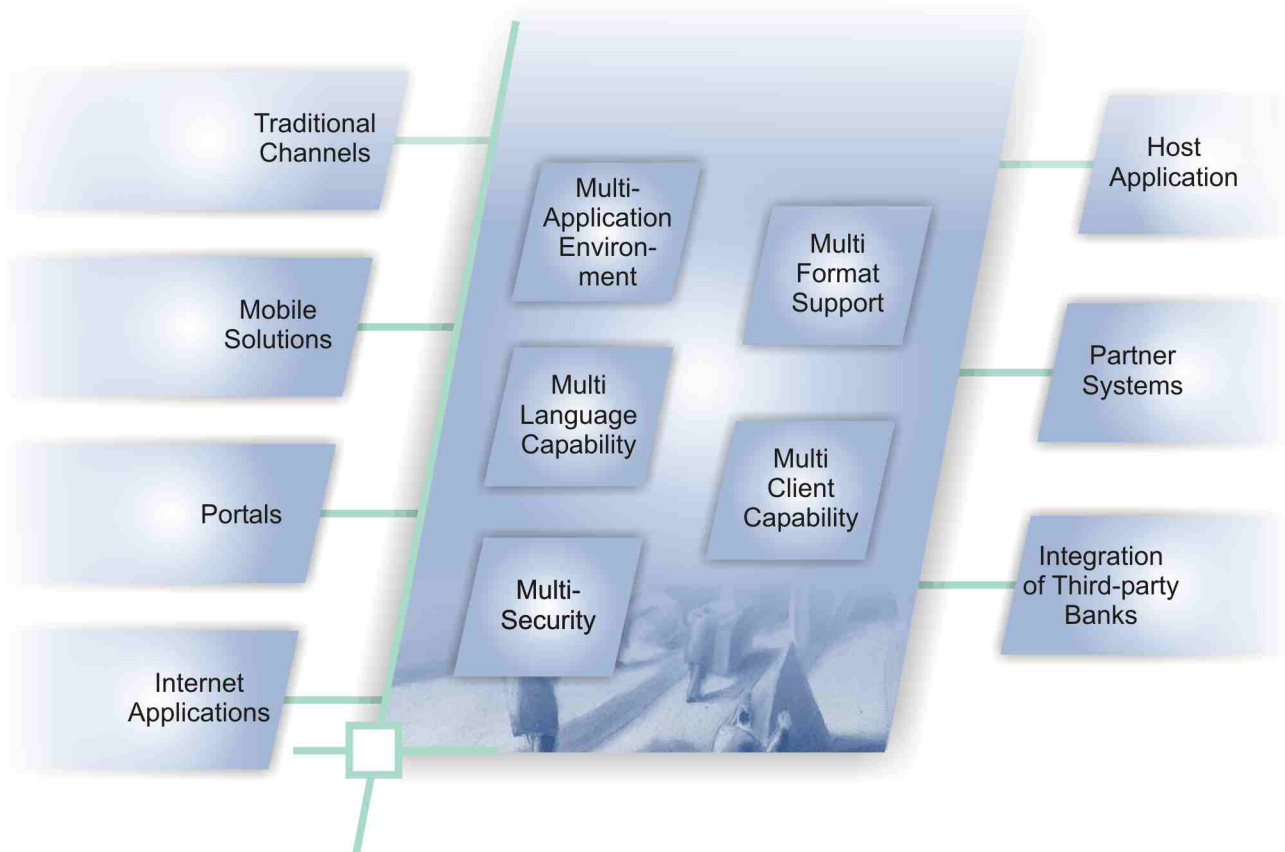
Traditional Channels

Mobile Solutions

Portals

Internet Applications

Multi-Application Environment

Multi Format Support

Multi Language Capability

Multi Client Capability

Multi-Security

Host Application

Partner Systems

Integration of Third-party Banks